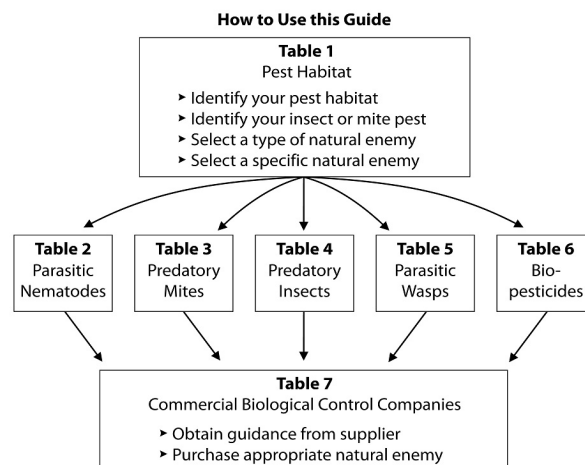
How to Use this Guide

Table 1
Pest Habitat

➤ Identify your pest habitat
➤ Identify your insect or mite pest
➤ Select a type of natural enemy
➤ Select a specific natural enemy

Table 2
Parasitic Nematodes

Table 3
Predatory Mites

Table 4
Predatory Insects

Table 5
Parasitic Wasps

Table 6
Bio-pesticides

Table 7
Commercial Biological Control Companies

➤ Obtain guidance from supplier
➤ Purchase appropriate natural enemy